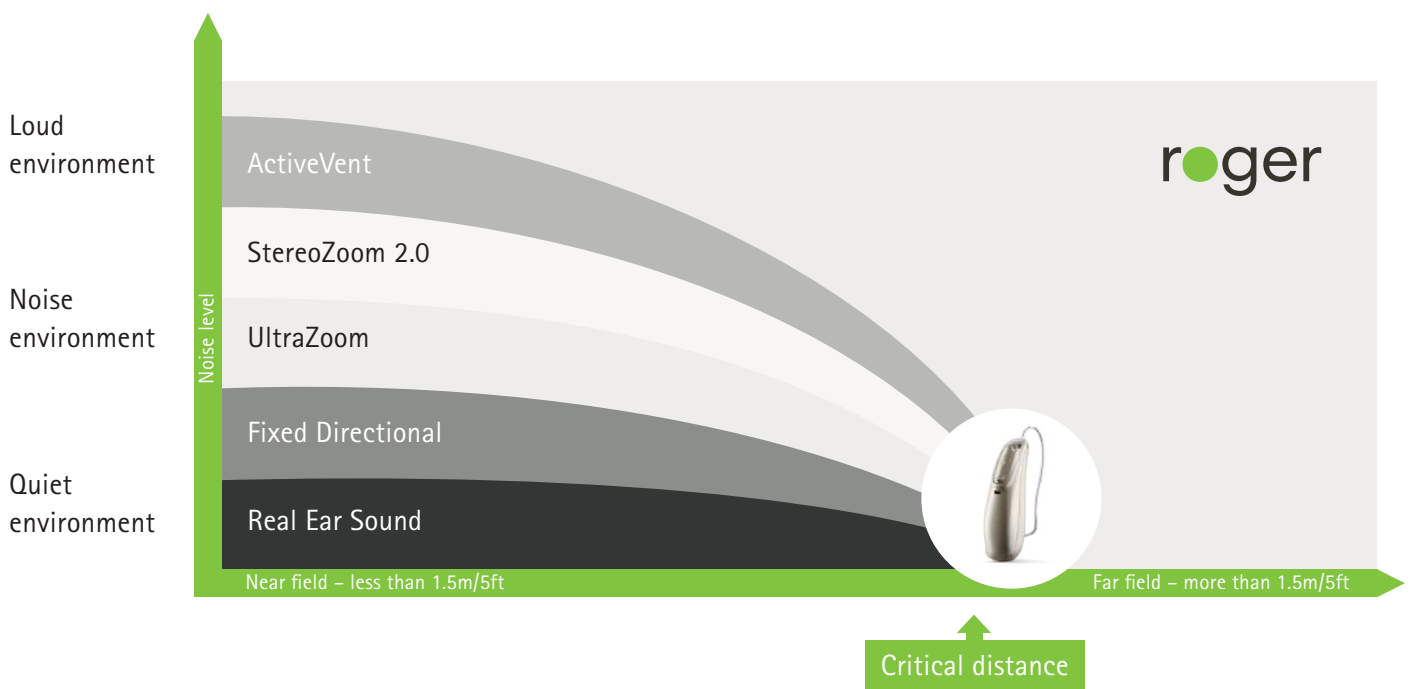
Loud environment

Noise environment

Quiet environment

Noise level

ActiveVent

StereoZoom 2.0

UltraZoom

Fixed Directional

Real Ear Sound

roger

Near field – less than 1.5m/5ft

Far field – more than 1.5m/5ft

Critical distance